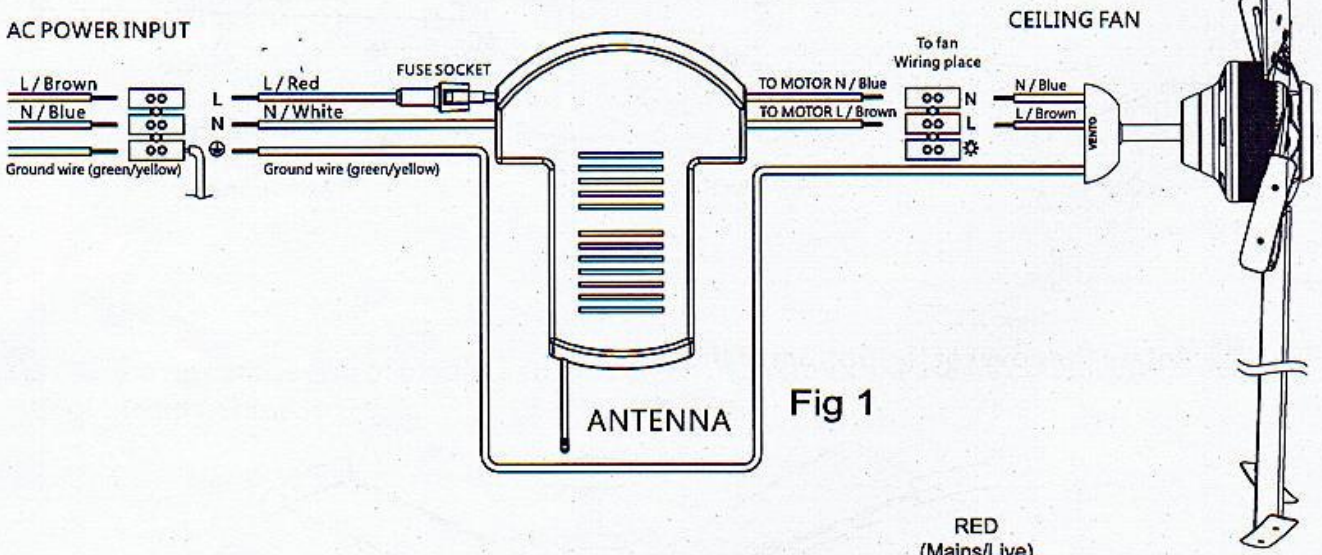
AC POWER INPUT

L / Brown
N / Blue
Ground wire (green/yellow)

L
N

L / Red
N / White
Ground wire (green/yellow)

FUSE SOCKET

TO MOTOR N / Blue
TO MOTOR L / Brown

To fan
Wiring place

N
L

N / Blue
L / Brown

VENTO

CEILING FAN

ANTENNA

Fig 1

RED
(Mains/Live)